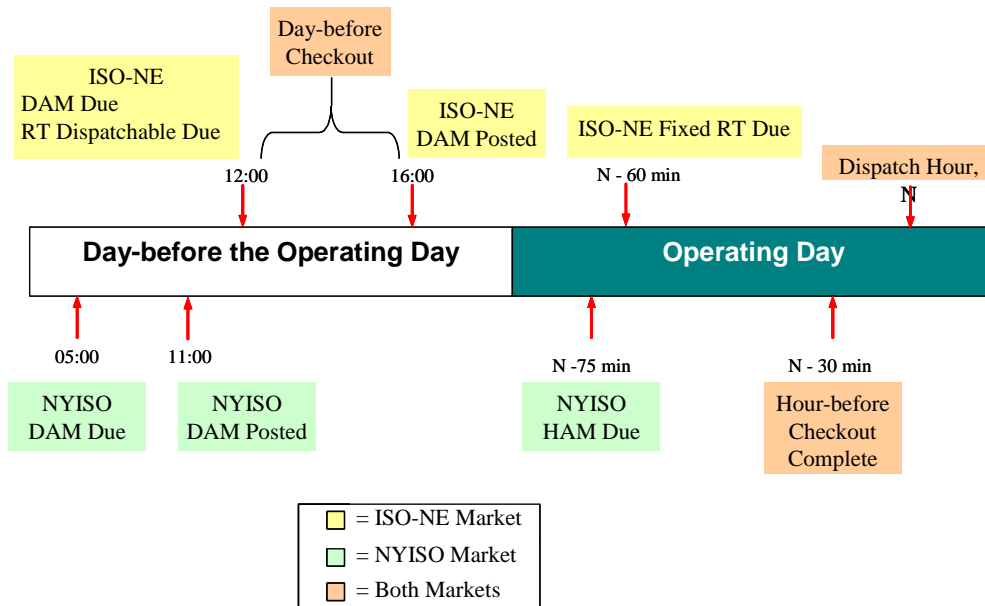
Day-before Checkout

ISO-NE
DAM Due
RT Dispatchable Due

ISO-NE
DAM Posted

ISO-NE Fixed RT Due

Dispatch Hour, N

12:00

16:00

N - 60 min

Day-before the Operating Day

Operating Day

05:00

11:00

N -75 min

N - 30 min

NYISO
DAM Due

NYISO
DAM Posted

NYISO
HAM Due

Hour-before
Checkout
Complete

= ISO-NE Market
= NYISO Market
= Both Markets